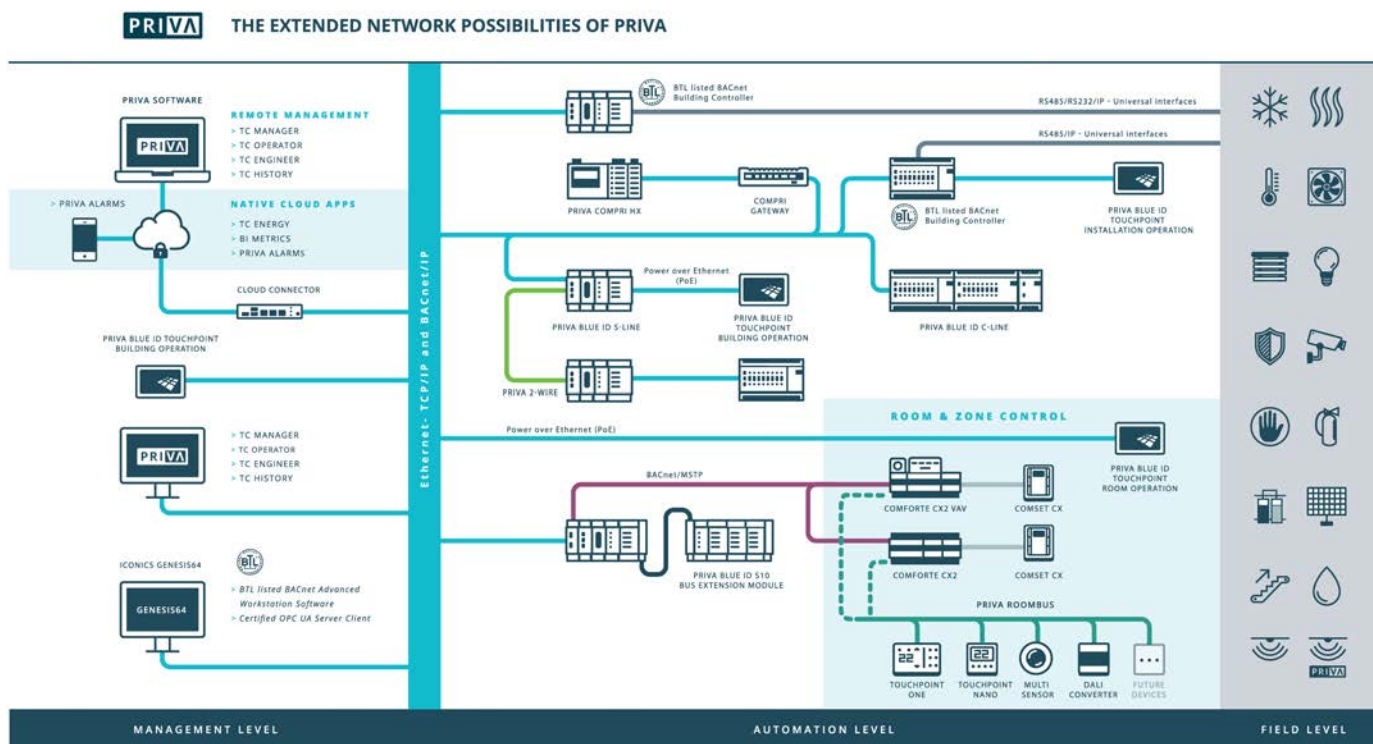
PRIVA THE EXTENDED NETWORK POSSIBILITIES OF PRIVA

PRIVA SOFTWARE

PRIVA

REMOTE MANAGEMENT
> TC MANAGER
> TC OPERATOR
> TC ENGINEER
> TC HISTORY

> PRIVA ALARMS

NATIVE CLOUD APPS
> TC ENERGY
> BI METRICS
> PRIVA ALARMS

CLOUD CONNECTOR

PRIVA BLUE ID TOUCHPOINT BUILDING OPERATION

PRIVA

> TC MANAGER
> TC OPERATOR
> TC ENGINEER
> TC HISTORY

ICONICS GENESIS64

GENESIS64

> BTL listed BACnet Advanced Workstation Software
> Certified OPC UA Server Client

Ethernet- TCP/IP and BACnet/IP

BTL listed BACnet Building Controller

RS485/RS232/IP - Universal interfaces

RS485/IP - Universal interfaces

PRIVA COMPRI HX

COMPRI GATEWAY

BTL listed BACnet Building Controller

PRIVA BLUE ID TOUCHPOINT INSTALLATION OPERATION

Power over Ethernet (PoE)

PRIVA BLUE ID S-LINE

PRIVA BLUE ID TOUCHPOINT BUILDING OPERATION

PRIVA BLUE ID C-LINE

PRIVA 2-WIRE

ROOM & ZONE CONTROL

Power over Ethernet (PoE)

PRIVA BLUE ID TOUCHPOINT ROOM OPERATION

BACnet/MSTP

COMFORTE CX2 VAV

COMSET CX

PRIVA BLUE ID S10 BUS EXTENSION MODULE

COMFORTE CX2

COMSET CX

PRIVA ROOMBUS

TOUCHPOINT ONE

TOUCHPOINT NANO

MULTI SENSOR

DALI CONVERTER

FUTURE DEVICES

PRIVA

MANAGEMENT LEVEL

AUTOMATION LEVEL

FIELD LEVEL